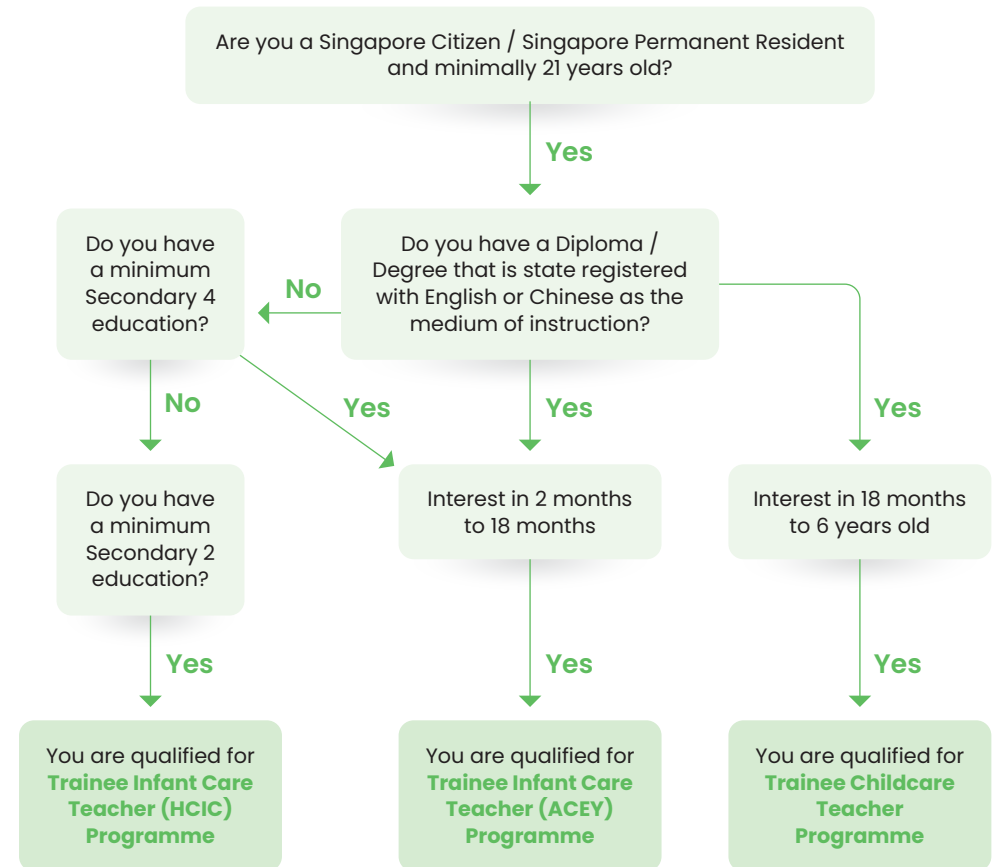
Are you a Singapore Citizen / Singapore Permanent Resident and minimally 21 years old?

Yes

Do you have a Diploma / Degree that is state registered with English or Chinese as the medium of instruction?

No

Do you have a minimum Secondary 4 education?

No

Yes

Yes

Yes

Do you have a minimum Secondary 2 education?

Interest in 2 months to 18 months

Interest in 18 months to 6 years old

Yes

Yes

Yes

You are qualified for **Trainee Infant Care Teacher (HCIC) Programme**

You are qualified for **Trainee Infant Care Teacher (ACEY) Programme**

You are qualified for **Trainee Childcare Teacher Programme**